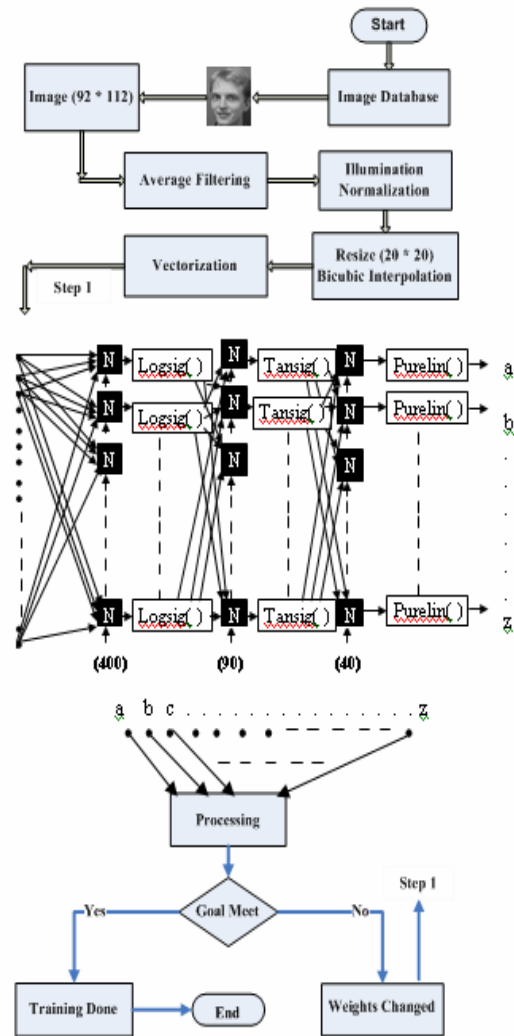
Start

Image (92 * 112)

Image Database

Average Filtering

Illumination Normalization

Vectorization

Resize (20 * 20) Bicubic Interpolation

Step 1

N Logsig( ) N Tansig( ) N Purelin( ) a

N Logsig( ) N Tansig( ) N Purelin( ) b

N N N

N Logsig( ) N Tansig( ) N Purelin( ) z

(400) (90) (40)

a b c . . . . . . . . . . . . z

Processing

Goal Meet

Yes

No

Step 1

Training Done

End

Weights Changed